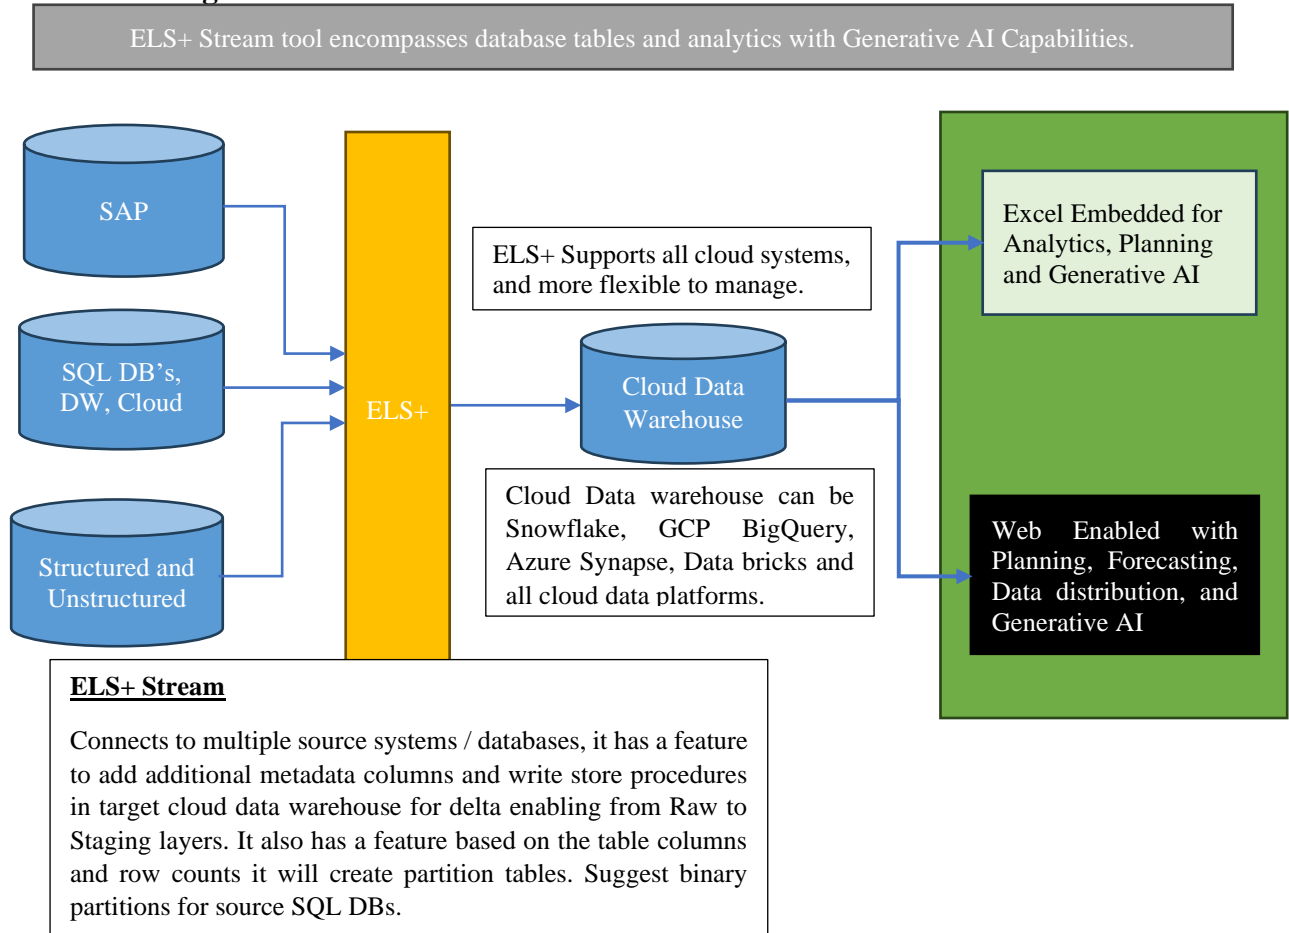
ELS+ Stream tool encompasses database tables and analytics with Generative AI Capabilities.

SAP

SQL DB’s, DW, Cloud

Structured and Unstructured

ELS+

ELS+ Supports all cloud systems, and more flexible to manage.

Cloud Data Warehouse

Cloud Data warehouse can be Snowflake, GCP BigQuery, Azure Synapse, Data bricks and all cloud data platforms.

Excel Embedded for Analytics, Planning and Generative AI

Web Enabled with Planning, Forecasting, Data distribution, and Generative AI

ELS+ Stream

Connects to multiple source systems / databases, it has a feature to add additional metadata columns and write store procedures in target cloud data warehouse for delta enabling from Raw to Staging layers. It also has a feature based on the table columns and row counts it will create partition tables. Suggest binary partitions for source SQL DBs.